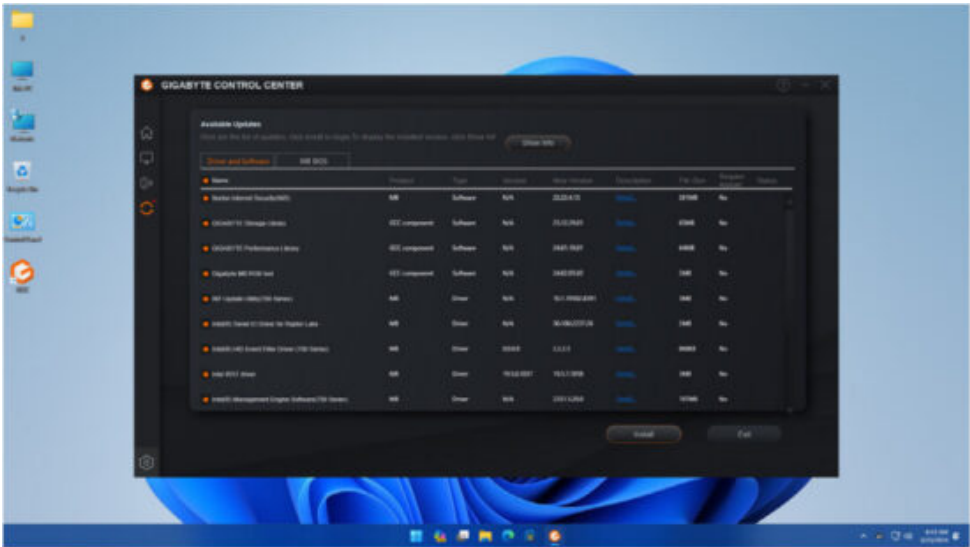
GIGABYTE CONTROL CENTER

Available Updates

Show Info

Driver and Software

MB BIOS

| Name | Product | Type | Version | New Version | Description | File Size | Require restart | Status |
|---|---|---|---|---|---|---|---|---|
| Norton Internet Security(NIS) | MB | Software | N/A | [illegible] | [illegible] | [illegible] | No | |
| GIGABYTE Storage Library | GCC component | Software | N/A | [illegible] | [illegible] | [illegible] | No | |
| GIGABYTE Performance Library | GCC component | Software | N/A | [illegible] | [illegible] | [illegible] | No | |
| Gigabyte MB RGB tool | GCC component | Software | N/A | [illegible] | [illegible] | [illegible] | No | |
| INF Update Utility(700 Series) | MB | Driver | N/A | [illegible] | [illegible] | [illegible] | No | |
| Intel(R) Serial IO Driver for Raptor Lake | MB | Driver | N/A | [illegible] | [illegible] | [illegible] | No | |
| Intel(R) LAN Driver (700 Series) | MB | Driver | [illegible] | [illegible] | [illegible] | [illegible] | No | |
| Intel RST driver | MB | Driver | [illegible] | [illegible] | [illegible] | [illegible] | No | |
| Intel(R) Management Engine Software(700 Series) | MB | Driver | N/A | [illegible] | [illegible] | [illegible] | No | |

Install

Exit